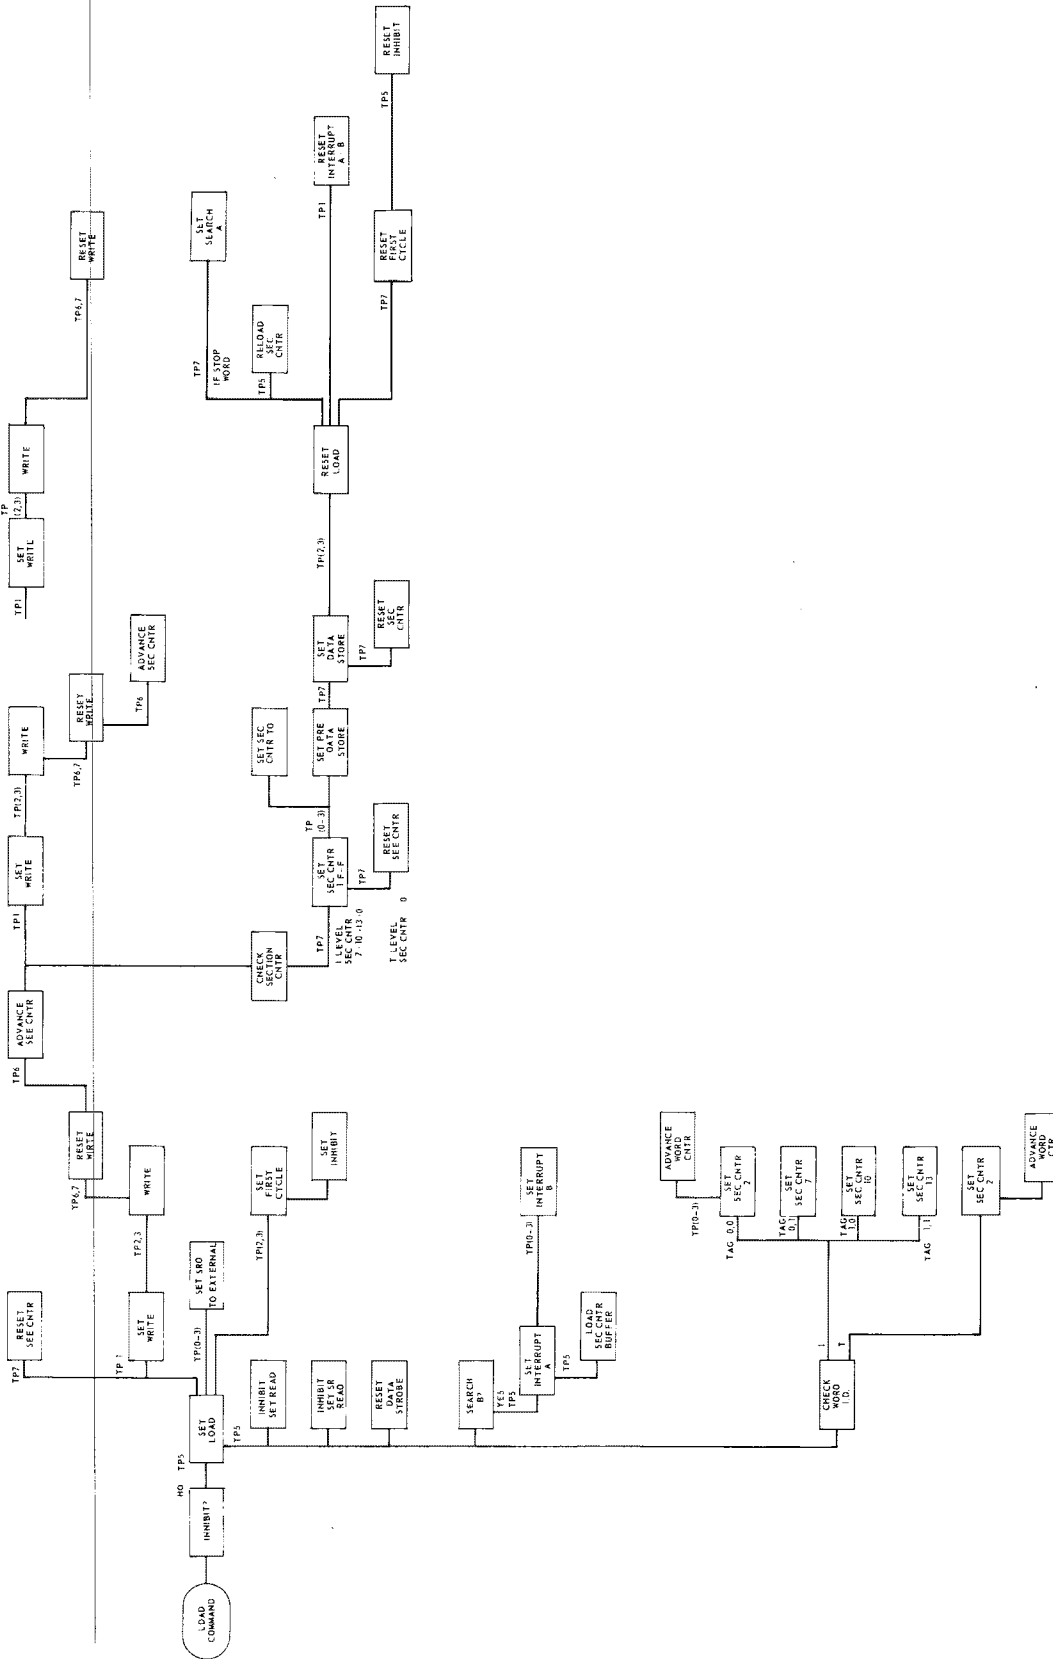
LOAD COMMAND

INHIBIT?

NO

TP5

SET LOAD

TP5

TP 1

SET WRITE

TP2,3

WRITE

TP6,7

RESET WRITE

TP7

RESET SEC CNTR

TP(0-3)

SET SRO TO EXTERNAL

TP(2,3)

SET FIRST CYCLE

SET INHIBIT

INHIBIT SET READ

INHIBIT SET SR READ

RESET DATA STROBE

SEARCH B?

YES

TP5

SET INTERRUPT A

TP5

LOAD SEC CNTR BUFFER

TP(0-3)

SET INTERRUPT B

CHECK WORD I.D.

1

1

TAG 0,0

TP(0-3)

SET SEC CNTR 2

ADVANCE WORD CNTR

TAG 0,1

SET SEC CNTR 7

TAG 1,0

SET SEC CNTR 10

TAG 1,1

SET SEC CNTR 13

SET SEC CNTR 2

ADVANCE WORD CTR

TP6

ADVANCE SEC CNTR

CHECK SECTION CNTR

TP7

1 LEVEL SEC CNTR 7,10,13:0

T LEVEL SEC CNTR 0

SET SEC CNTR 1 F-F

TP7

RESET SEC CNTR

TP (0-3)

SET SEC CNTR TO

SET PRE DATA STORE

TP7

SET DATA STORE

TP7

RESET SEC CNTR

TP(2,3)

RESET LOAD

TP5

RELOAD SEC CNTR

TP7

IF STOP WORD

SET SEARCH A

TP1

RESET INTERRUPT A B

TP7

RESET FIRST CYCLE

TP5

RESET INHIBIT

TP1

SET WRITE

TP(2,3)

WRITE

TP6,7

RESET WRITE

TP6

ADVANCE SEC CNTR

TP1

SET WRITE

TP (2,3)

WRITE

TP6,7

RESET WRITE